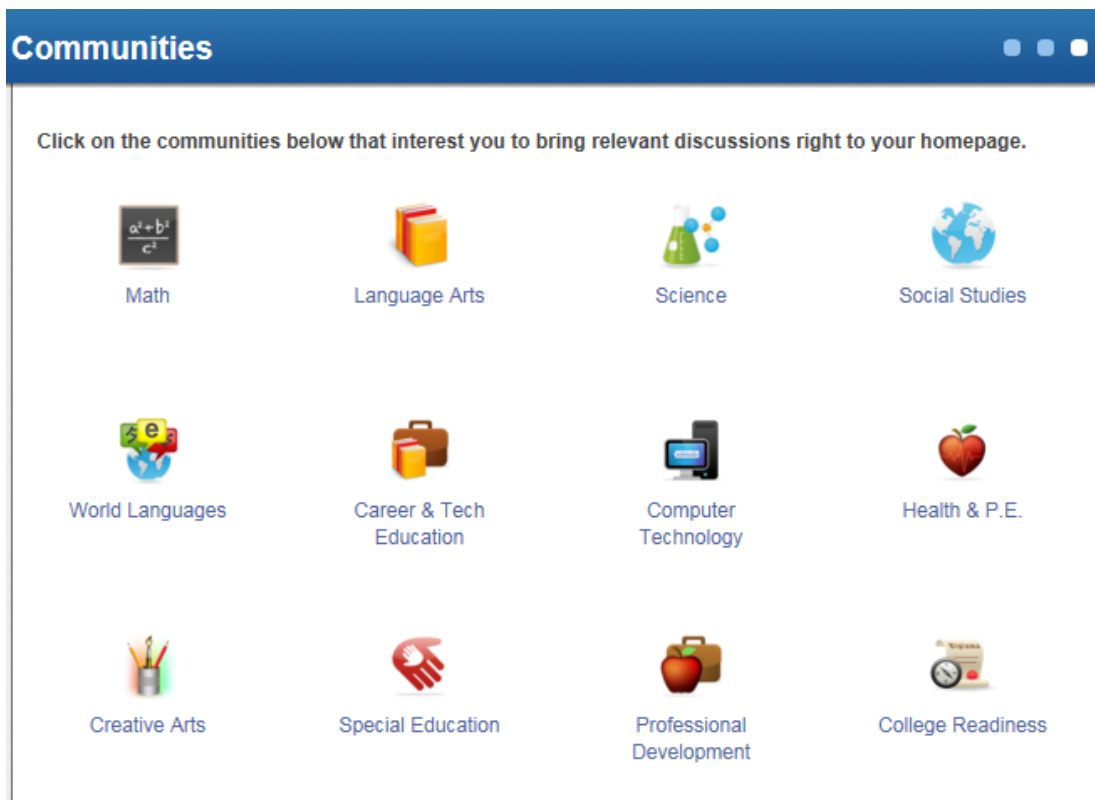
Communities

Click on the communities below that interest you to bring relevant discussions right to your homepage.

$\frac{a^2+b^2}{c^2}$

Math

Language Arts

Science

Social Studies

World Languages

Career & Tech Education

Computer Technology

Health & P.E.

Creative Arts

Special Education

Professional Development

College Readiness